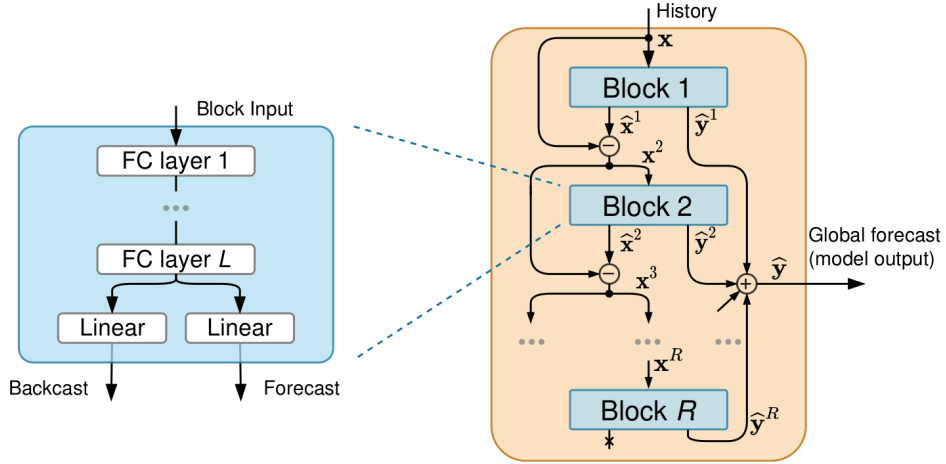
Block Input

FC layer 1

...

FC layer $L$

Linear

Linear

Backcast

Forecast

History

$\mathbf{x}$

Block 1

$\widehat{\mathbf{x}}^1$

$\widehat{\mathbf{y}}^1$

$-$

$\mathbf{x}^2$

Block 2

$\widehat{\mathbf{x}}^2$

$\widehat{\mathbf{y}}^2$

$-$

$\mathbf{x}^3$

$+$

$\widehat{\mathbf{y}}$

Global forecast (model output)

...

...

...

$\mathbf{x}^R$

Block $R$

$\widehat{\mathbf{y}}^R$